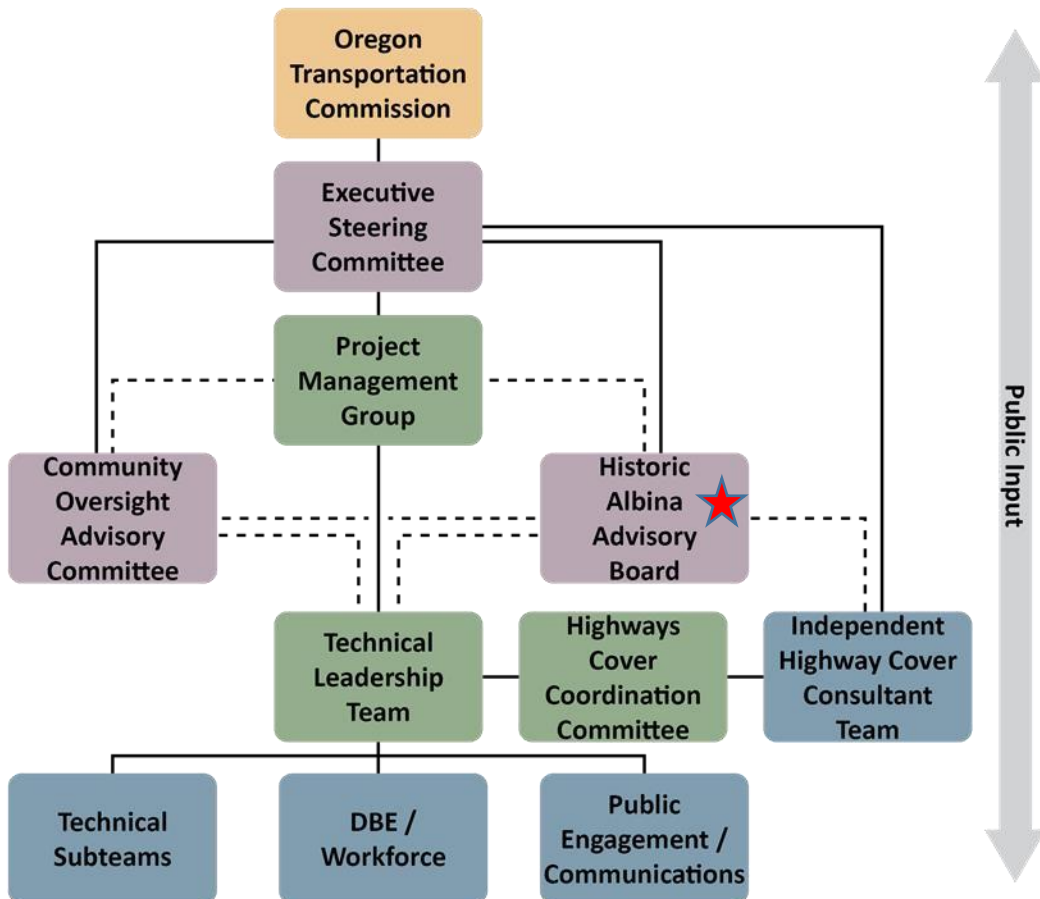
Oregon Transportation Commission

Executive Steering Committee

Project Management Group

Community Oversight Advisory Committee

Historic Albina Advisory Board

Technical Leadership Team

Highways Cover Coordination Committee

Independent Highway Cover Consultant Team

Technical Subteams

DBE / Workforce

Public Engagement / Communications

Public Input